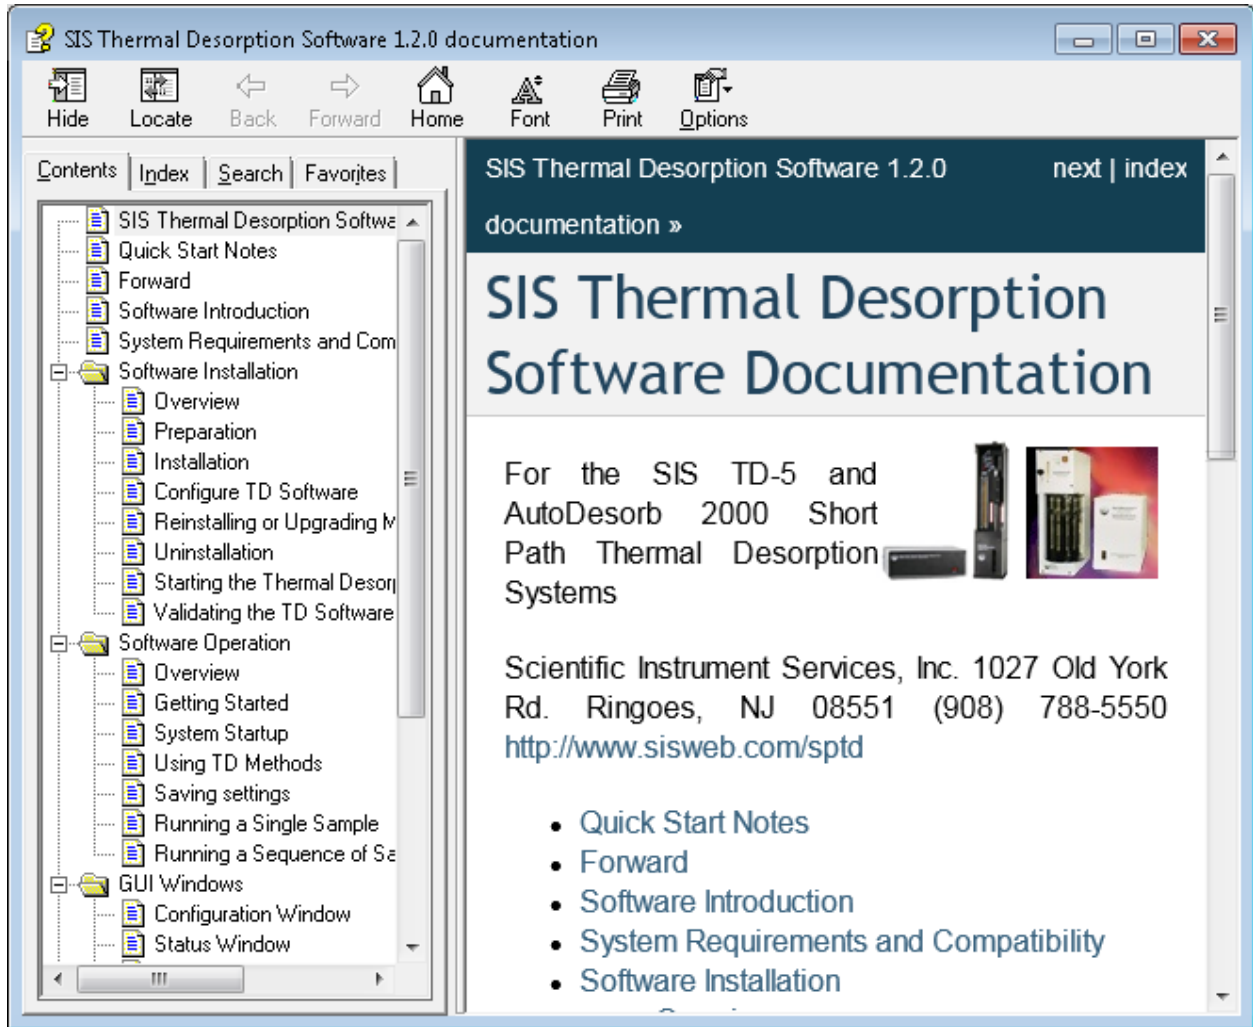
SIS Thermal Desorption Software 1.2.0 documentation

Hide Locate Back Forward Home Font Print Options

Contents Index Search Favorites

SIS Thermal Desorption Softwa
Quick Start Notes
Forward
Software Introduction
System Requirements and Com
Software Installation
Overview
Preparation
Installation
Configure TD Software
Reinstalling or Upgrading M
Uninstallation
Starting the Thermal Desor
Validating the TD Software
Software Operation
Overview
Getting Started
System Startup
Using TD Methods
Saving settings
Running a Single Sample
Running a Sequence of Sa
GUI Windows
Configuration Window
Status Window

SIS Thermal Desorption Software 1.2.0 documentation »

next | index

SIS Thermal Desorption Software Documentation

For the SIS TD-5 and AutoDesorb 2000 Short Path Thermal Desorption Systems

Scientific Instrument Services, Inc. 1027 Old York Rd. Ringoes, NJ 08551 (908) 788-5550 http://www.sisweb.com/sptd

- Quick Start Notes
- Forward
- Software Introduction
- System Requirements and Compatibility
- Software Installation